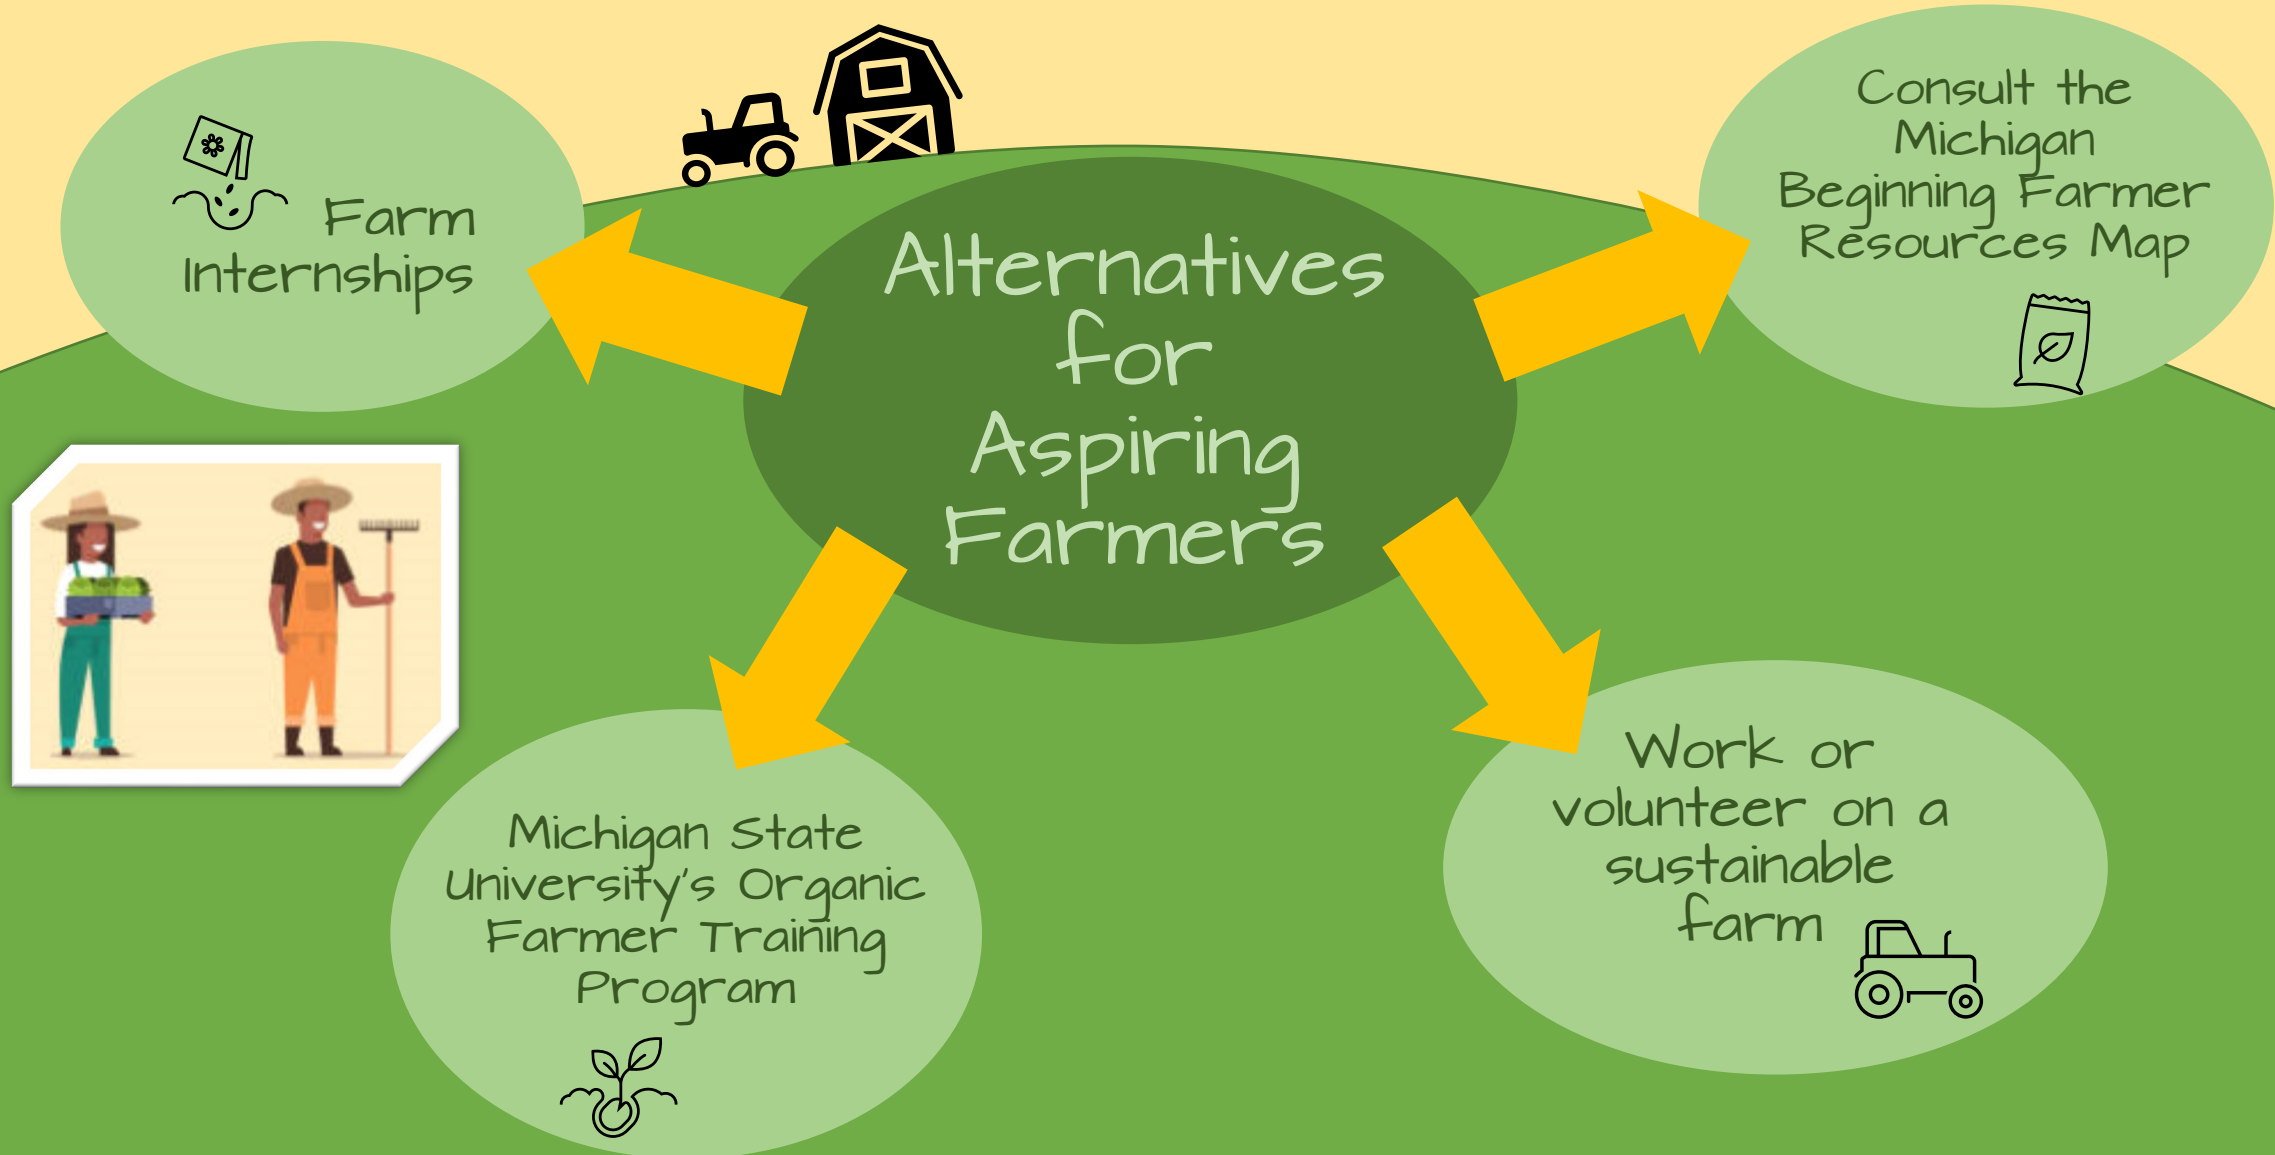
Alternatives for Aspiring Farmers

Farm Internships

Consult the Michigan Beginning Farmer Resources Map

Michigan State University's Organic Farmer Training Program

Work or volunteer on a sustainable farm